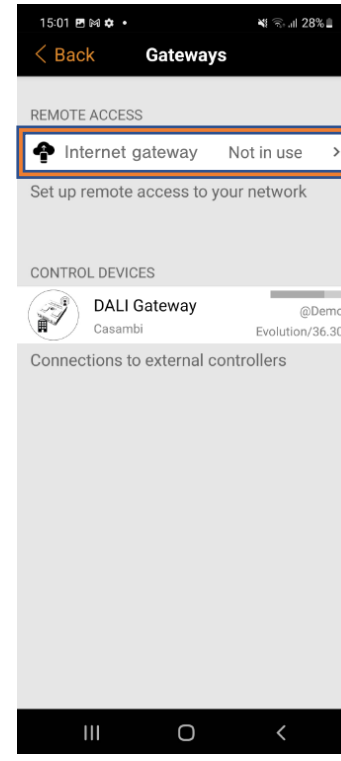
15:01 28%

< Back Gateways

REMOTE ACCESS

Internet gateway Not in use >

Set up remote access to your network

CONTROL DEVICES

DALI Gateway
Casambi
@Demo
Evolution/36.30

Connections to external controllers